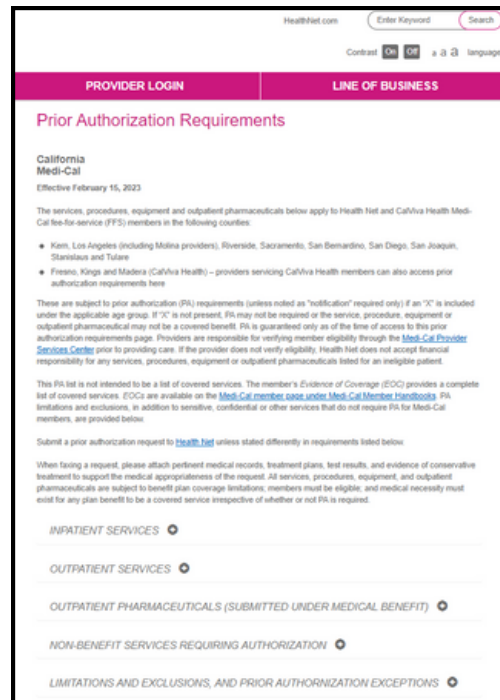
HealthNet.com Enter Keyword Search

Contrast On Off a a a language

PROVIDER LOGIN

LINE OF BUSINESS

Prior Authorization Requirements

California
Medi-Cal

Effective February 15, 2023

The services, procedures, equipment and outpatient pharmaceuticals below apply to Health Net and CalViva Health Medi-Cal fee-for-service (FFS) members in the following counties:

- Kern, Los Angeles (including Molina providers), Riverside, Sacramento, San Bernardino, San Diego, San Joaquin, Stanislaus and Tulare
- Fresno, Kings and Madera (CalViva Health) – providers servicing CalViva Health members can also access prior authorization requirements here

These are subject to prior authorization (PA) requirements (unless noted as "notification" required only) if an "X" is included under the applicable age group. If "X" is not present, PA may not be required or the service, procedure, equipment or outpatient pharmaceutical may not be a covered benefit. PA is guaranteed only as of the time of access to this prior authorization requirements page. Providers are responsible for verifying member eligibility through the Medi-Cal Provider Services Center prior to providing care. If the provider does not verify eligibility, Health Net does not accept financial responsibility for any services, procedures, equipment or outpatient pharmaceuticals listed for an ineligible patient.

This PA list is not intended to be a list of covered services. The member's Evidence of Coverage (EOC) provides a complete list of covered services. EOCs are available on the Medi-Cal member page under Medi-Cal Member Handbooks. PA limitations and exclusions, in addition to sensitive, confidential or other services that do not require PA for Medi-Cal members, are provided below.

Submit a prior authorization request to Health Net unless stated differently in requirements listed below.

When faxing a request, please attach pertinent medical records, treatment plans, test results, and evidence of conservative treatment to support the medical appropriateness of the request. All services, procedures, equipment, and outpatient pharmaceuticals are subject to benefit plan coverage limitations; members must be eligible; and medical necessity must exist for any plan benefit to be a covered service irrespective of whether or not PA is required.

INPATIENT SERVICES

OUTPATIENT SERVICES

OUTPATIENT PHARMACEUTICALS (SUBMITTED UNDER MEDICAL BENEFIT)

NON-BENEFIT SERVICES REQUIRING AUTHORIZATION

LIMITATIONS AND EXCLUSIONS, AND PRIOR AUTHORIZATION EXCEPTIONS